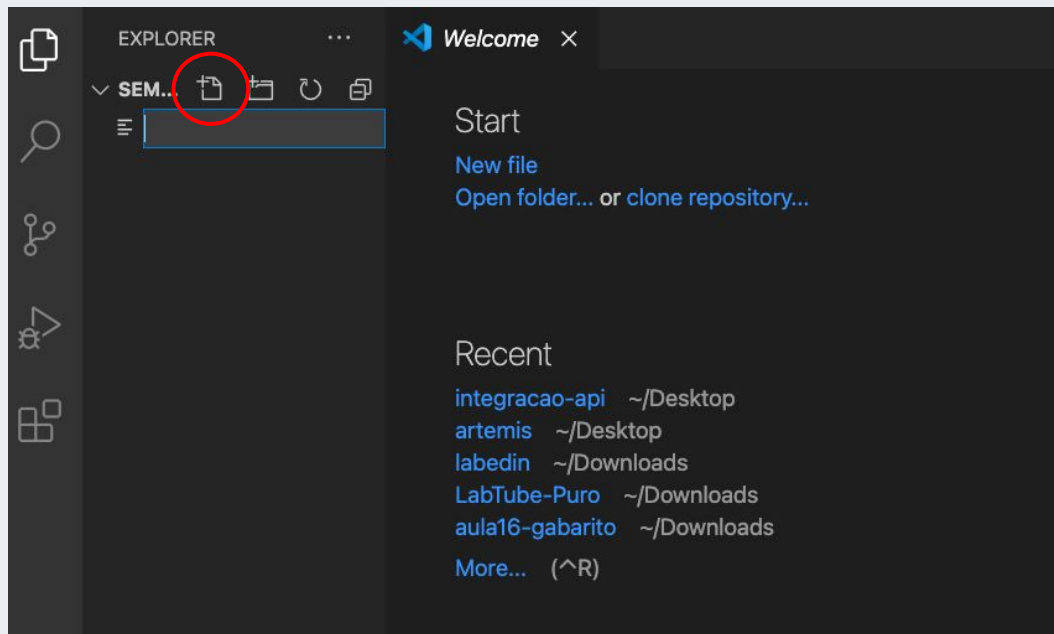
EXPLORER ···

SEM...

Welcome ×

Start

New file

Open folder... or clone repository...

Recent

integracao-api ~/Desktop
artemis ~/Desktop
labedin ~/Downloads
LabTube-Puro ~/Downloads
aula16-gabarito ~/Downloads

More... (^R)